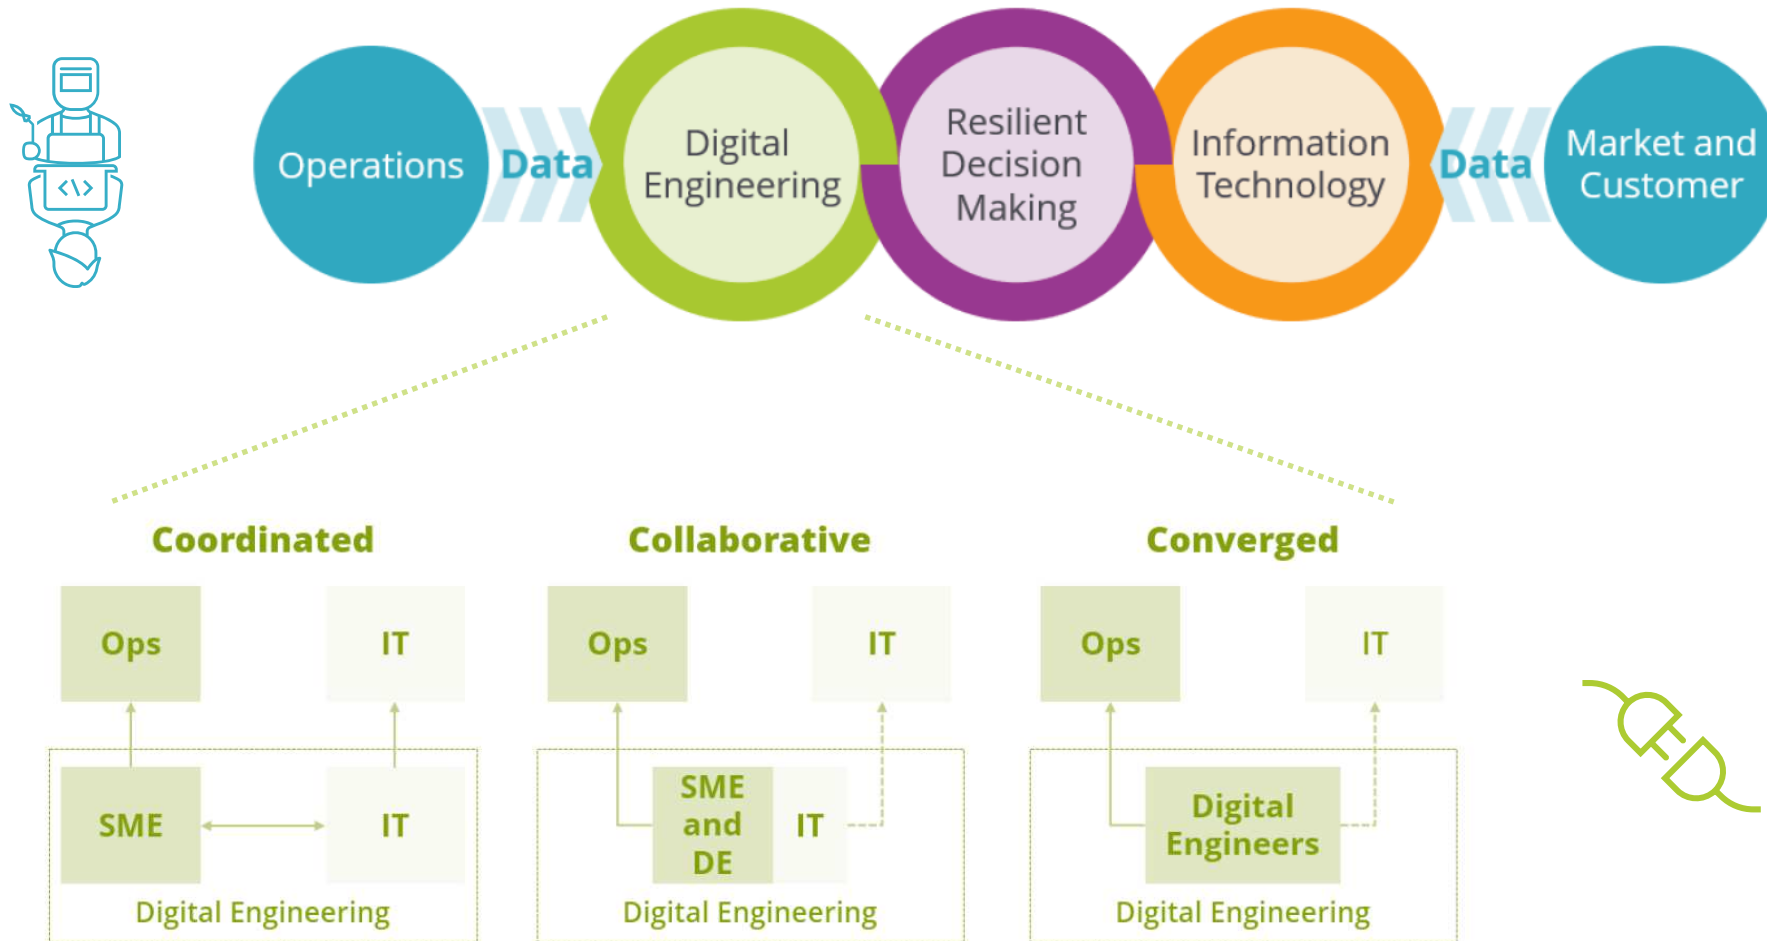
Operations

Data

Digital Engineering

Resilient Decision Making

Information Technology

Data

Market and Customer

Coordinated

Ops

IT

SME

IT

Digital Engineering

Collaborative

Ops

IT

SME and DE

IT

Digital Engineering

Converged

Ops

IT

Digital Engineers

Digital Engineering